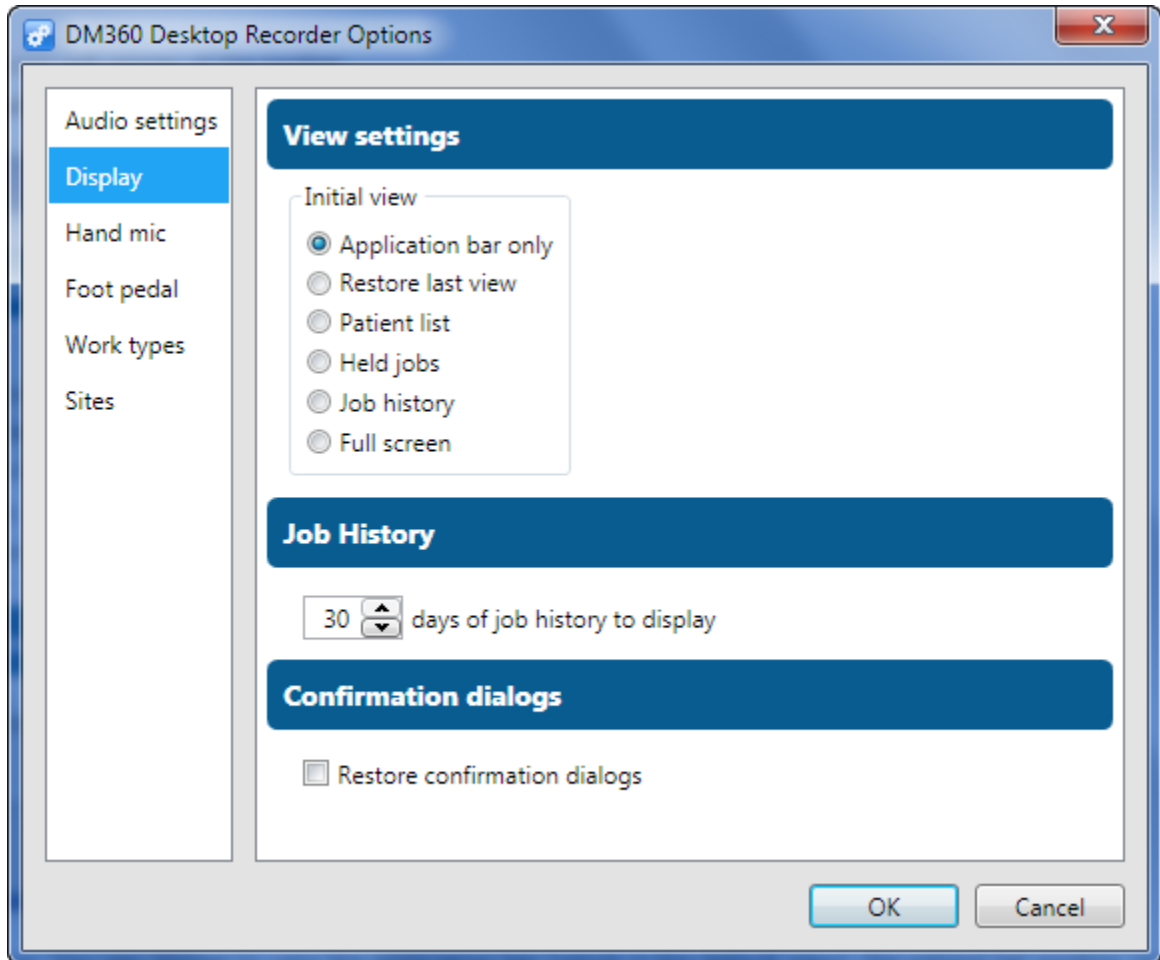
DM360 Desktop Recorder Options

Audio settings
Display
Hand mic
Foot pedal
Work types
Sites

View settings

Initial view
Application bar only
Restore last view
Patient list
Held jobs
Job history
Full screen

Job History

30 days of job history to display

Confirmation dialogs

Restore confirmation dialogs

OK
Cancel